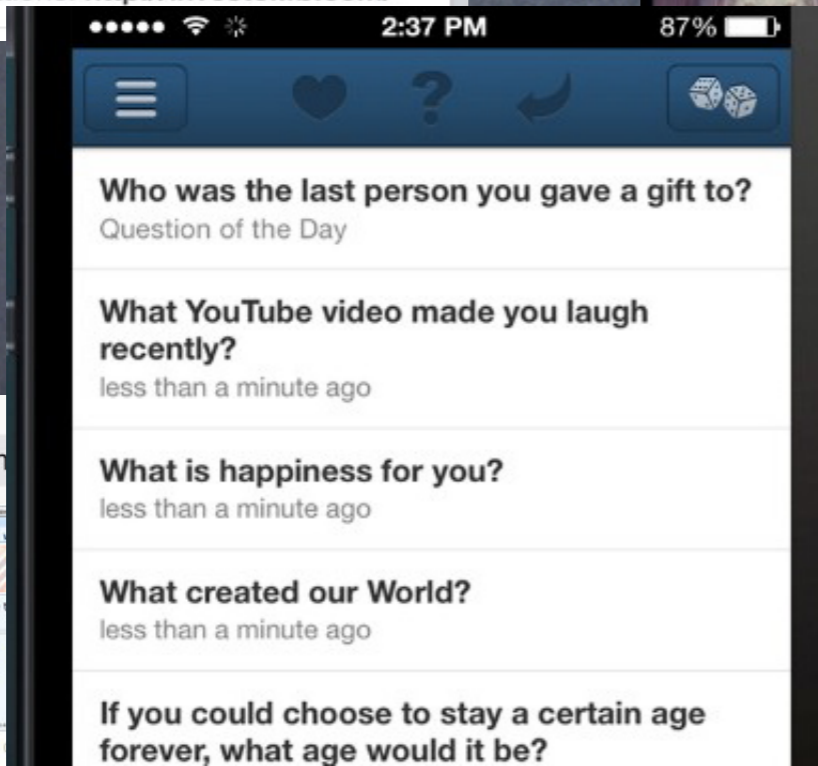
2:37 PM 87%

Who was the last person you gave a gift to?
Question of the Day

What YouTube video made you laugh recently?
less than a minute ago

What is happiness for you?
less than a minute ago

What created our World?
less than a minute ago

If you could choose to stay a certain age forever, what age would it be?